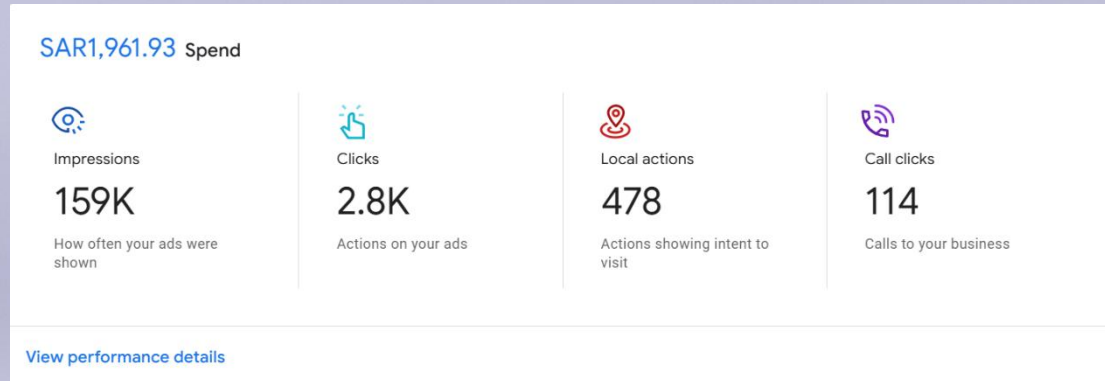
SAR1,961.93 Spend

Impressions
159K
How often your ads were shown

Clicks
2.8K
Actions on your ads

Local actions
478
Actions showing intent to visit

Call clicks
114
Calls to your business

View performance details